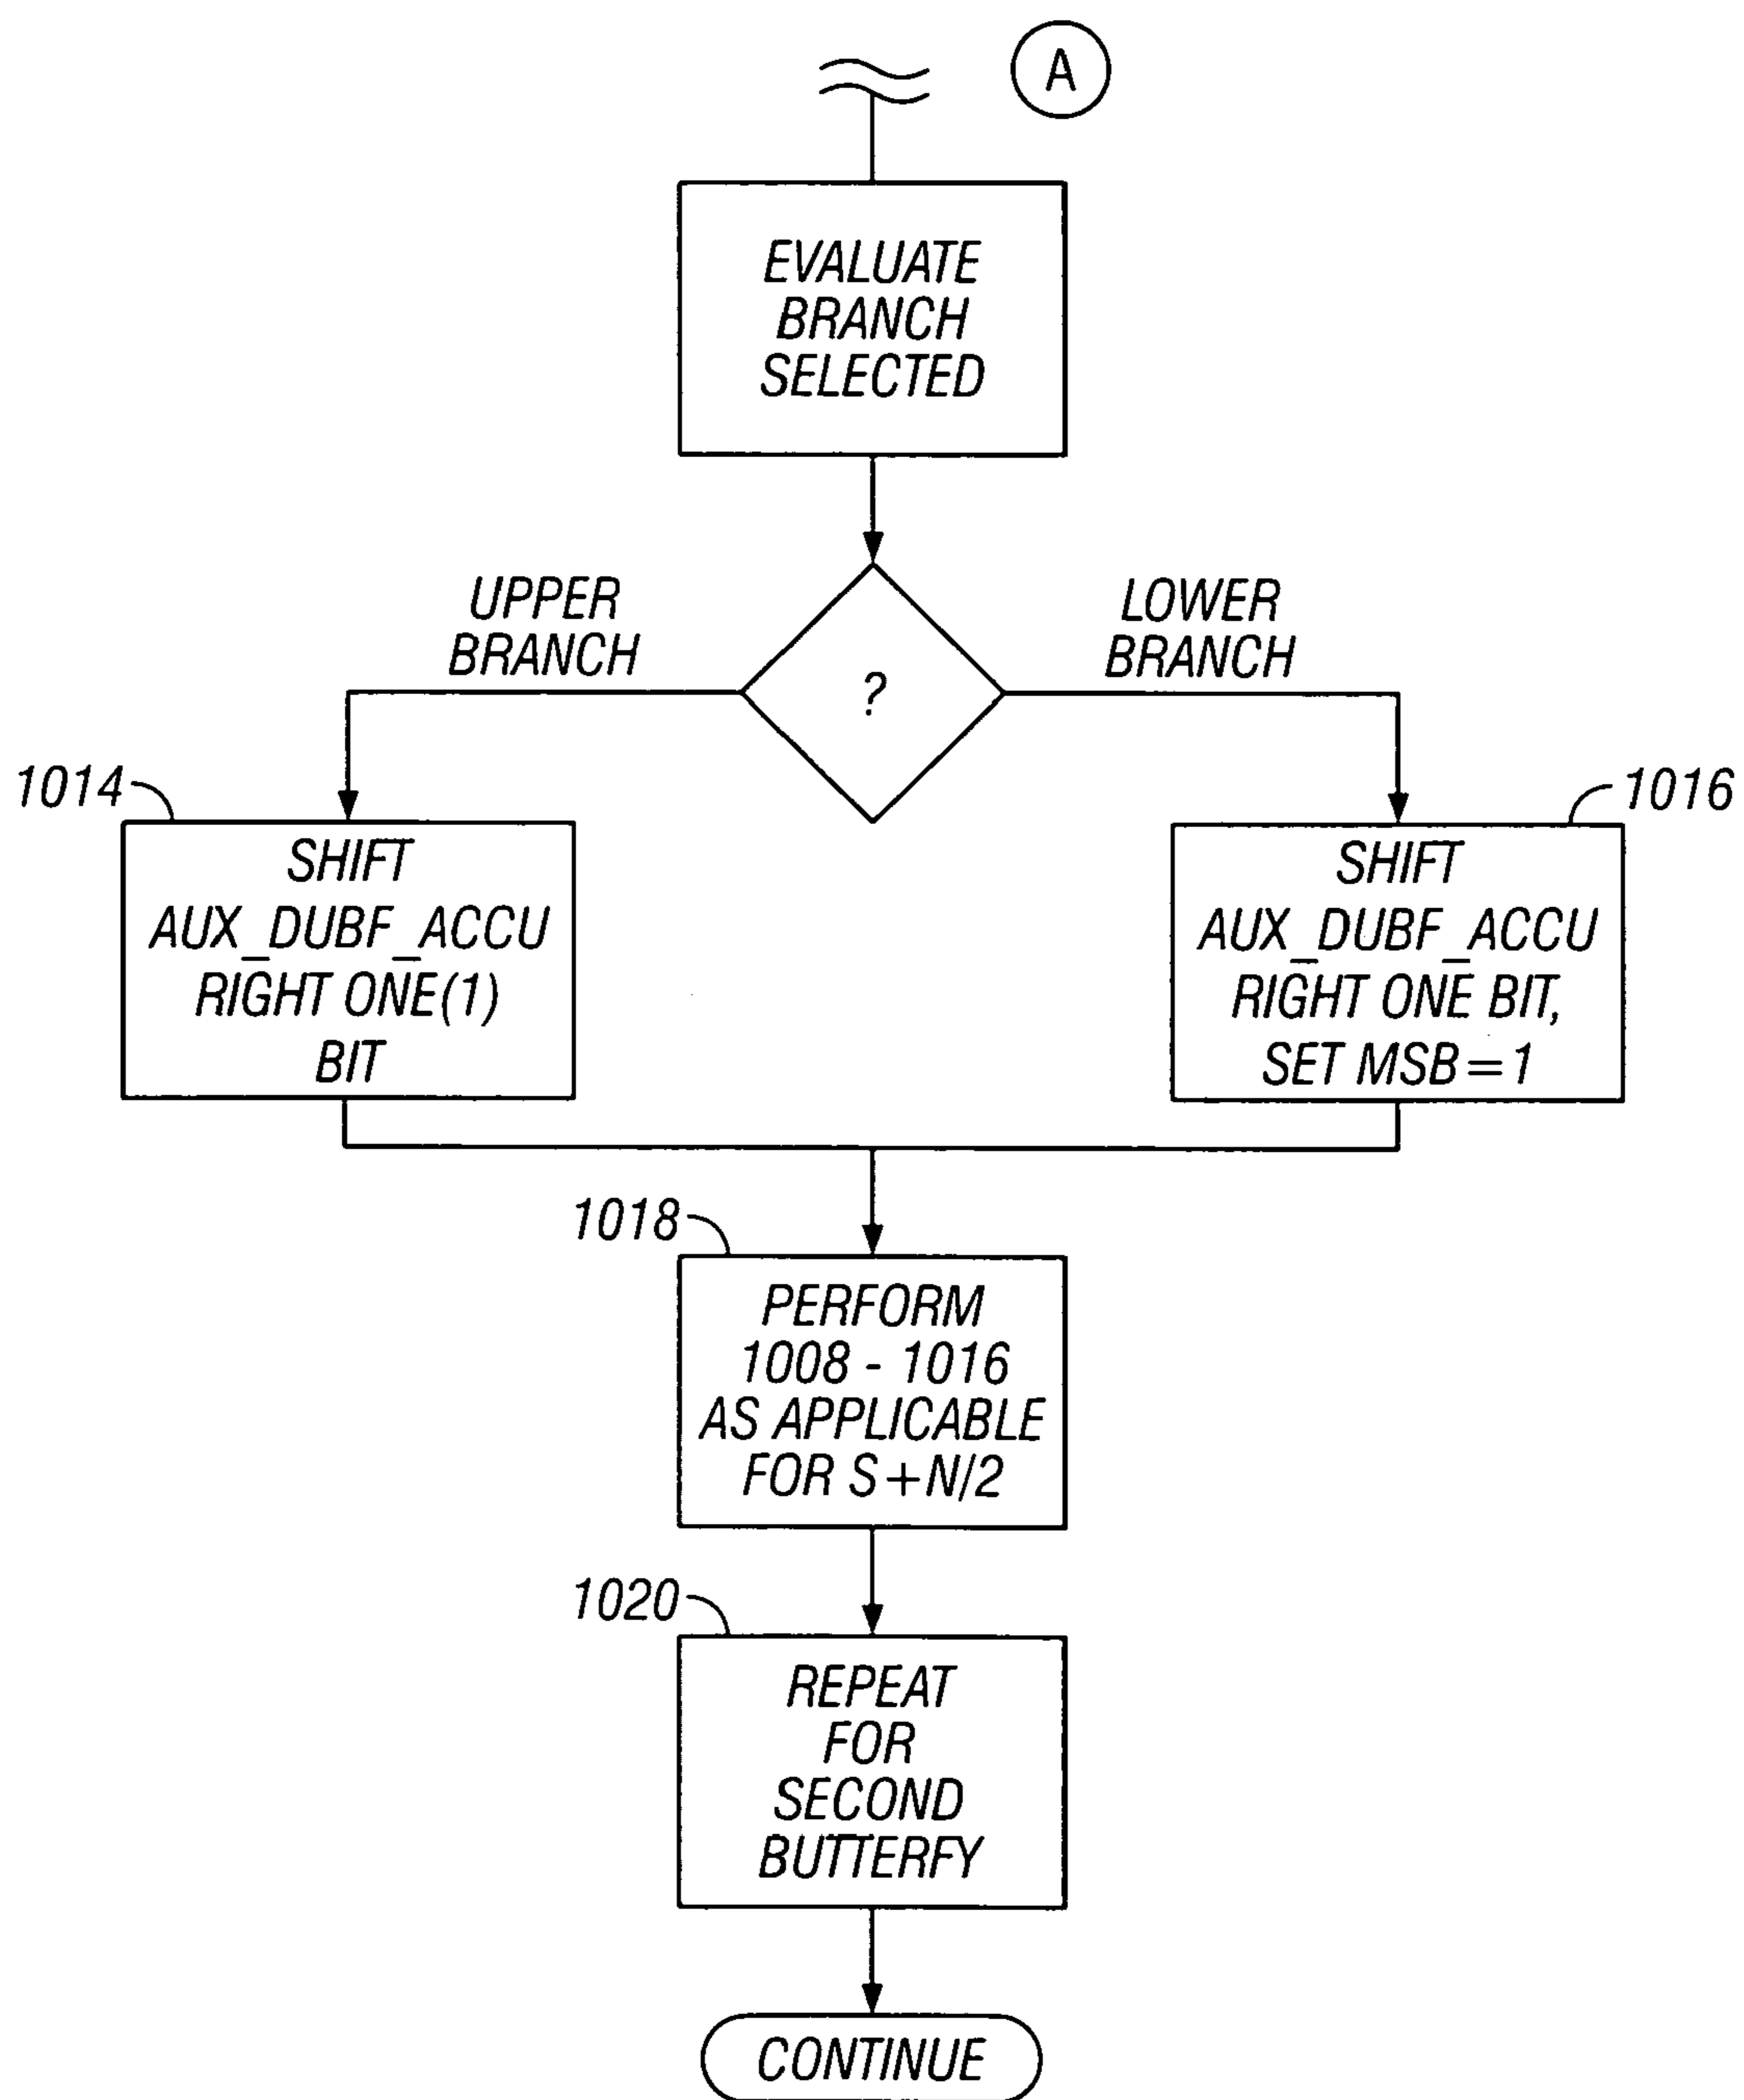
A

EVALUATE BRANCH SELECTED

UPPER BRANCH

?

LOWER BRANCH

1014

SHIFT AUX_DUBF_ACCU RIGHT ONE(1) BIT

1016

SHIFT AUX_DUBF_ACCU RIGHT ONE BIT, SET MSB=1

1018

PERFORM 1008 - 1016 AS APPLICABLE FOR S+N/2

1020

REPEAT FOR SECOND BUTTERFY

CONTINUE